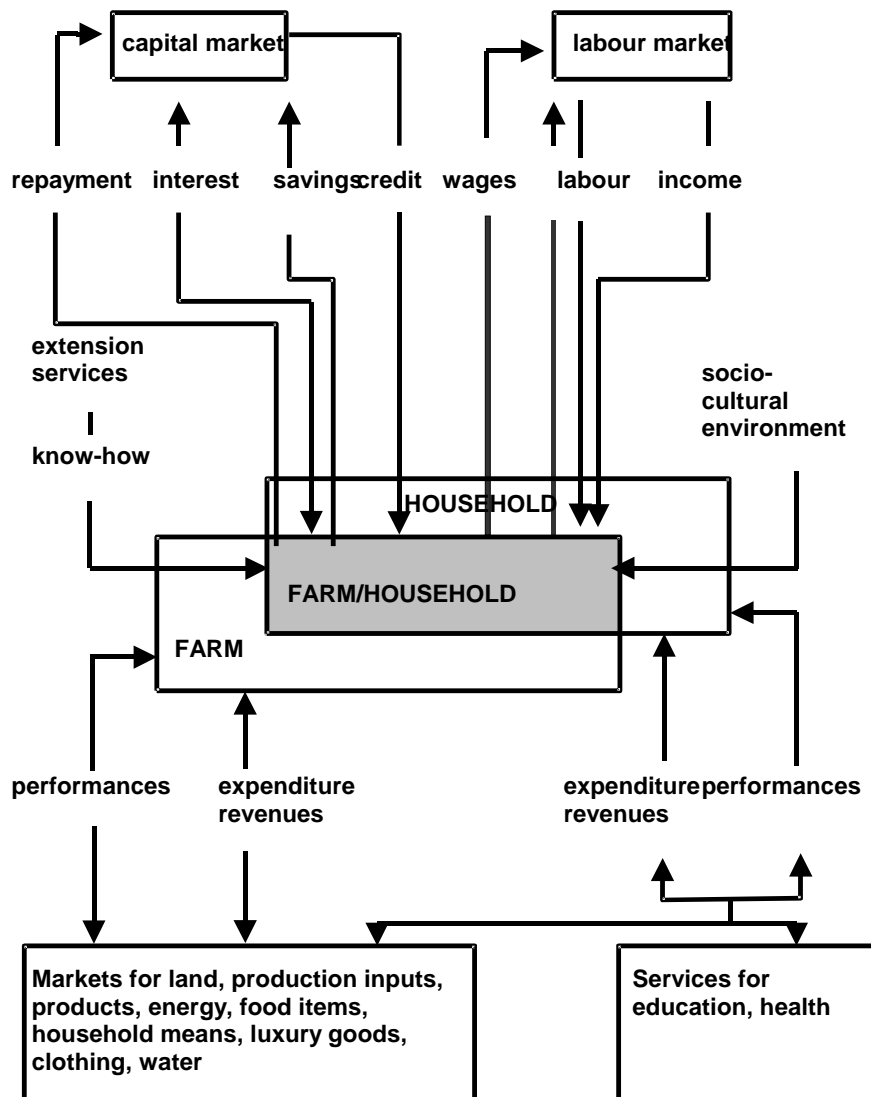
capital market

labour market

repayment interest savingscredit wages labour income

extension services

know-how

socio-cultural environment

HOUSEHOLD

FARM/HOUSEHOLD

FARM

performances

expenditure revenues

expenditure revenues

performances

Markets for land, production inputs, products, energy, food items, household means, luxury goods, clothing, water

Services for education, health